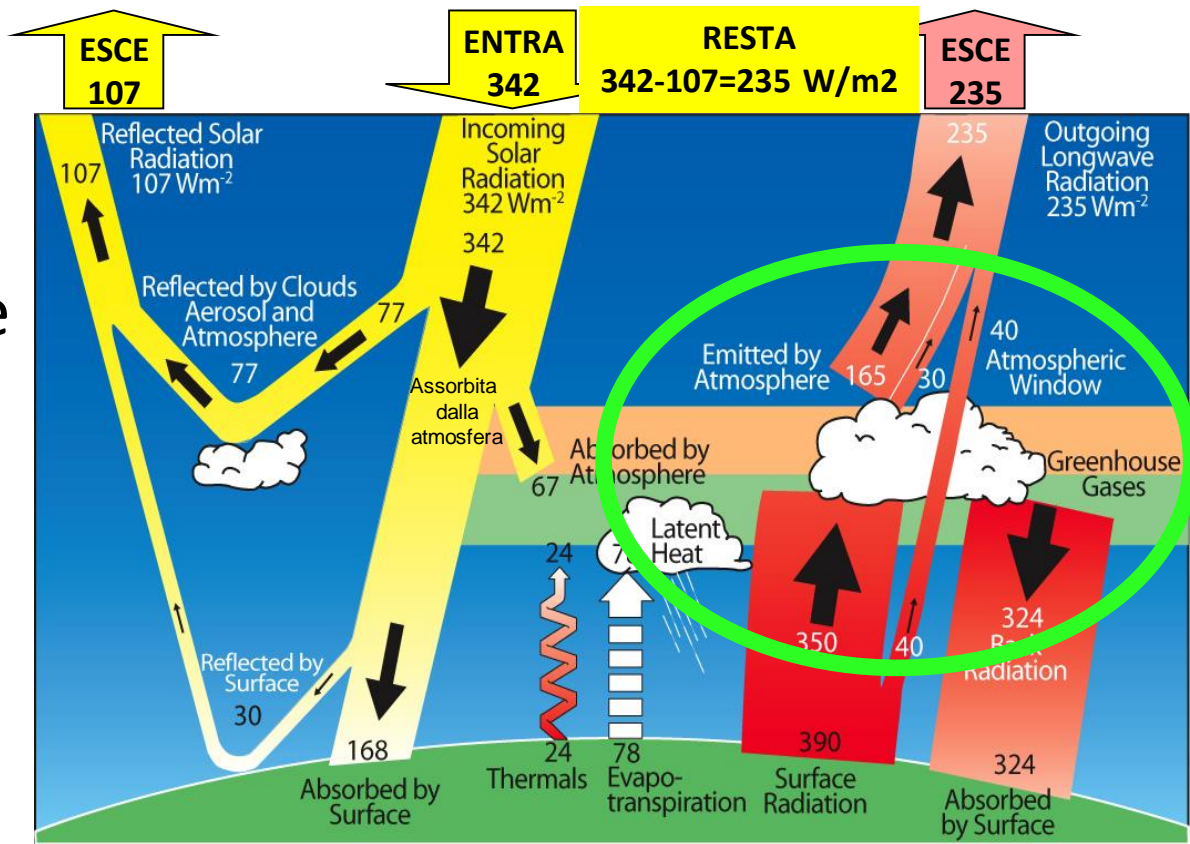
ESCE 107

ENTRA 342

RESTA 342-107=235 W/m2

ESCE 235

Reflected Solar Radiation 107 $Wm^{-2}$

107

Incoming Solar Radiation 342 $Wm^{-2}$

342

235

Outgoing Longwave Radiation 235 $Wm^{-2}$

Reflected by Clouds Aerosol and Atmosphere

77

77

Assorbita dalla atmosfera

Absorbed by Atmosphere

67

Emitted by Atmosphere

165

30

40

Atmospheric Window

Greenhouse Gases

Latent Heat

24

78

350

40

324 Back Radiation

Reflected by Surface

30

168

Absorbed by Surface

24

Thermals

78

Evapotranspiration

390

Surface Radiation

324

Absorbed by Surface